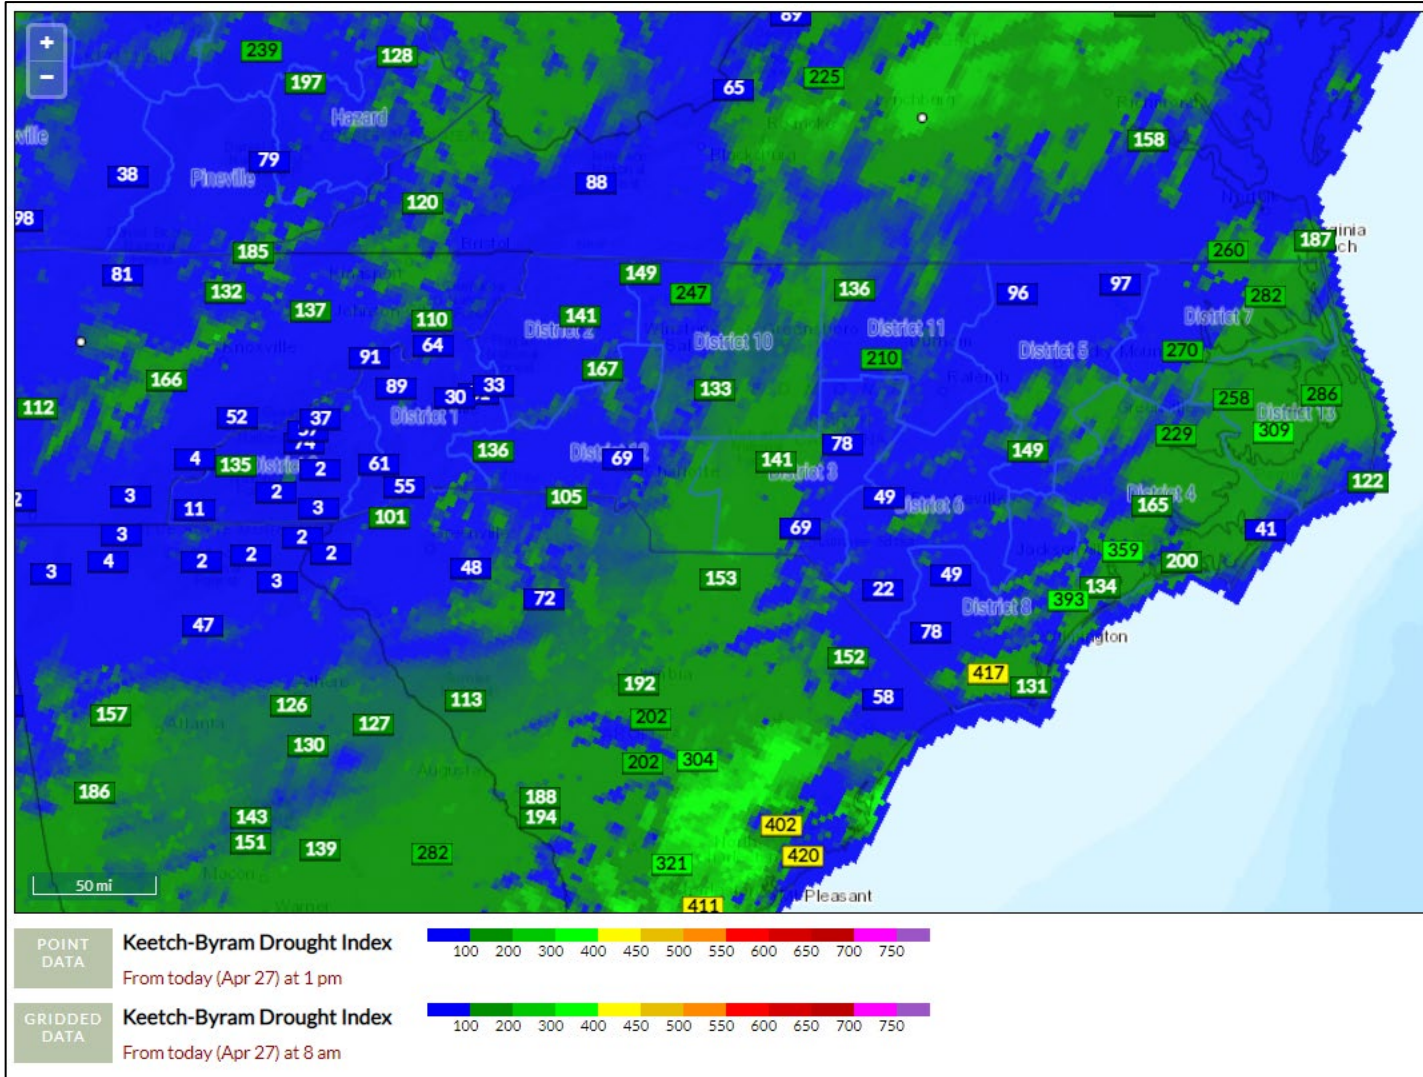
+
−
239
128
197
65
225
Hazard
79
38
Pineville
88
158
120
98
185
260
187
81
149
247
136
96
97
282
132
137
141
110
District 2
District 10
District 11
District 5
District 7
64
91
210
270
166
89
30
33
167
133
112
District 1
258
286
52
37
229
309
4
135
2
61
136
69
141
78
149
55
2
3
105
49
122
3
11
101
District 6
165
3
2
2
69
41
3
4
2
2
48
359
200
3
72
153
22
49
134
393
47
District 8
78
152
417
131
113
192
58
157
126
127
202
130
202
304
186
188
194
402
143
151
139
282
420
321
411
50 mi
Pleasant

POINT DATA
Keetch-Byram Drought Index
From today (Apr 27) at 1 pm
100 200 300 400 450 500 550 600 650 700 750

GRIDDED DATA
Keetch-Byram Drought Index
From today (Apr 27) at 8 am
100 200 300 400 450 500 550 600 650 700 750